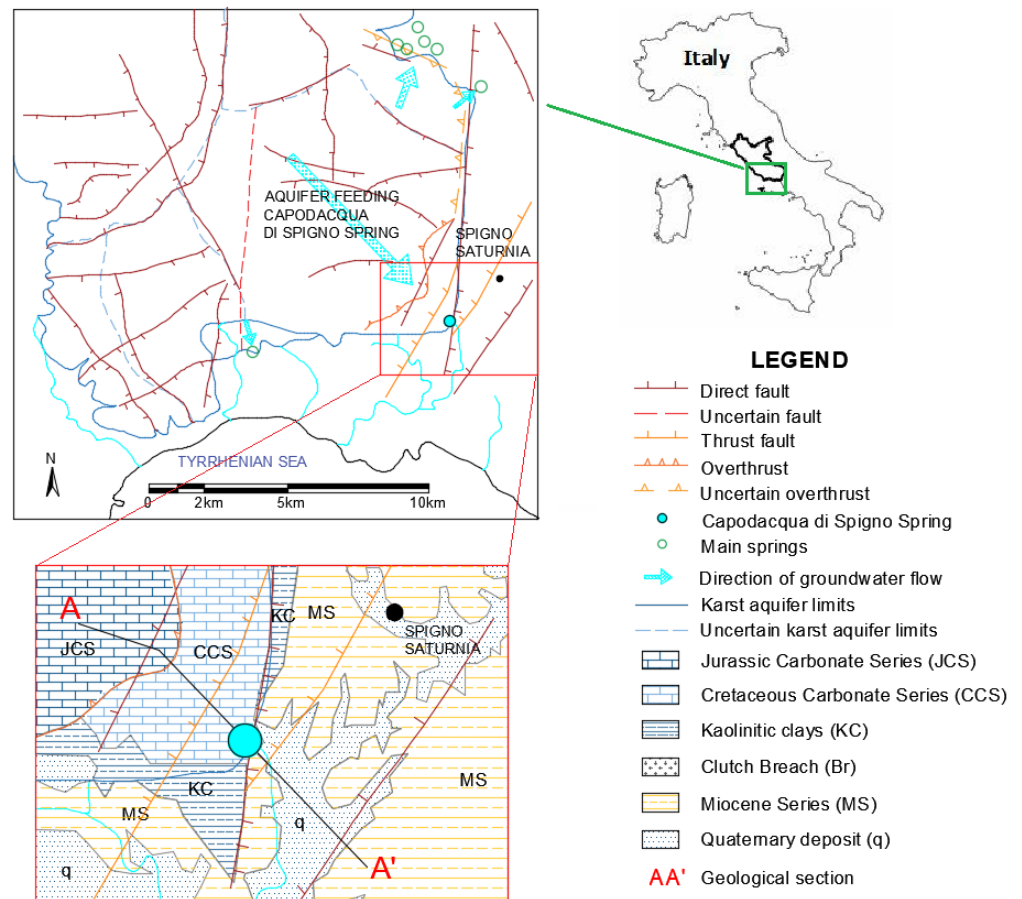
AQUIFER FEEDING CAPODACQUA DI SPIGNO SPRING

SPIGNO SATURNIA

N

TYRRHENIAN SEA

0 2km 5km 10km

Italy

LEGEND
Direct fault
Uncertain fault
Thrust fault
Overthrust
Uncertain overthrust
Capodacqua di Spigno Spring
Main springs
Direction of groundwater flow
Karst aquifer limits
Uncertain karst aquifer limits
Jurassic Carbonate Series (JCS)
Cretaceous Carbonate Series (CCS)
Kaolinitic clays (KC)
Clutch Breach (Br)
Miocene Series (MS)
Quaternary deposit (q)
AA' Geological section

A
JCS
CCS
KC
MS
SPIGNO SATURNIA
MS
KC
MS
q
q
A'